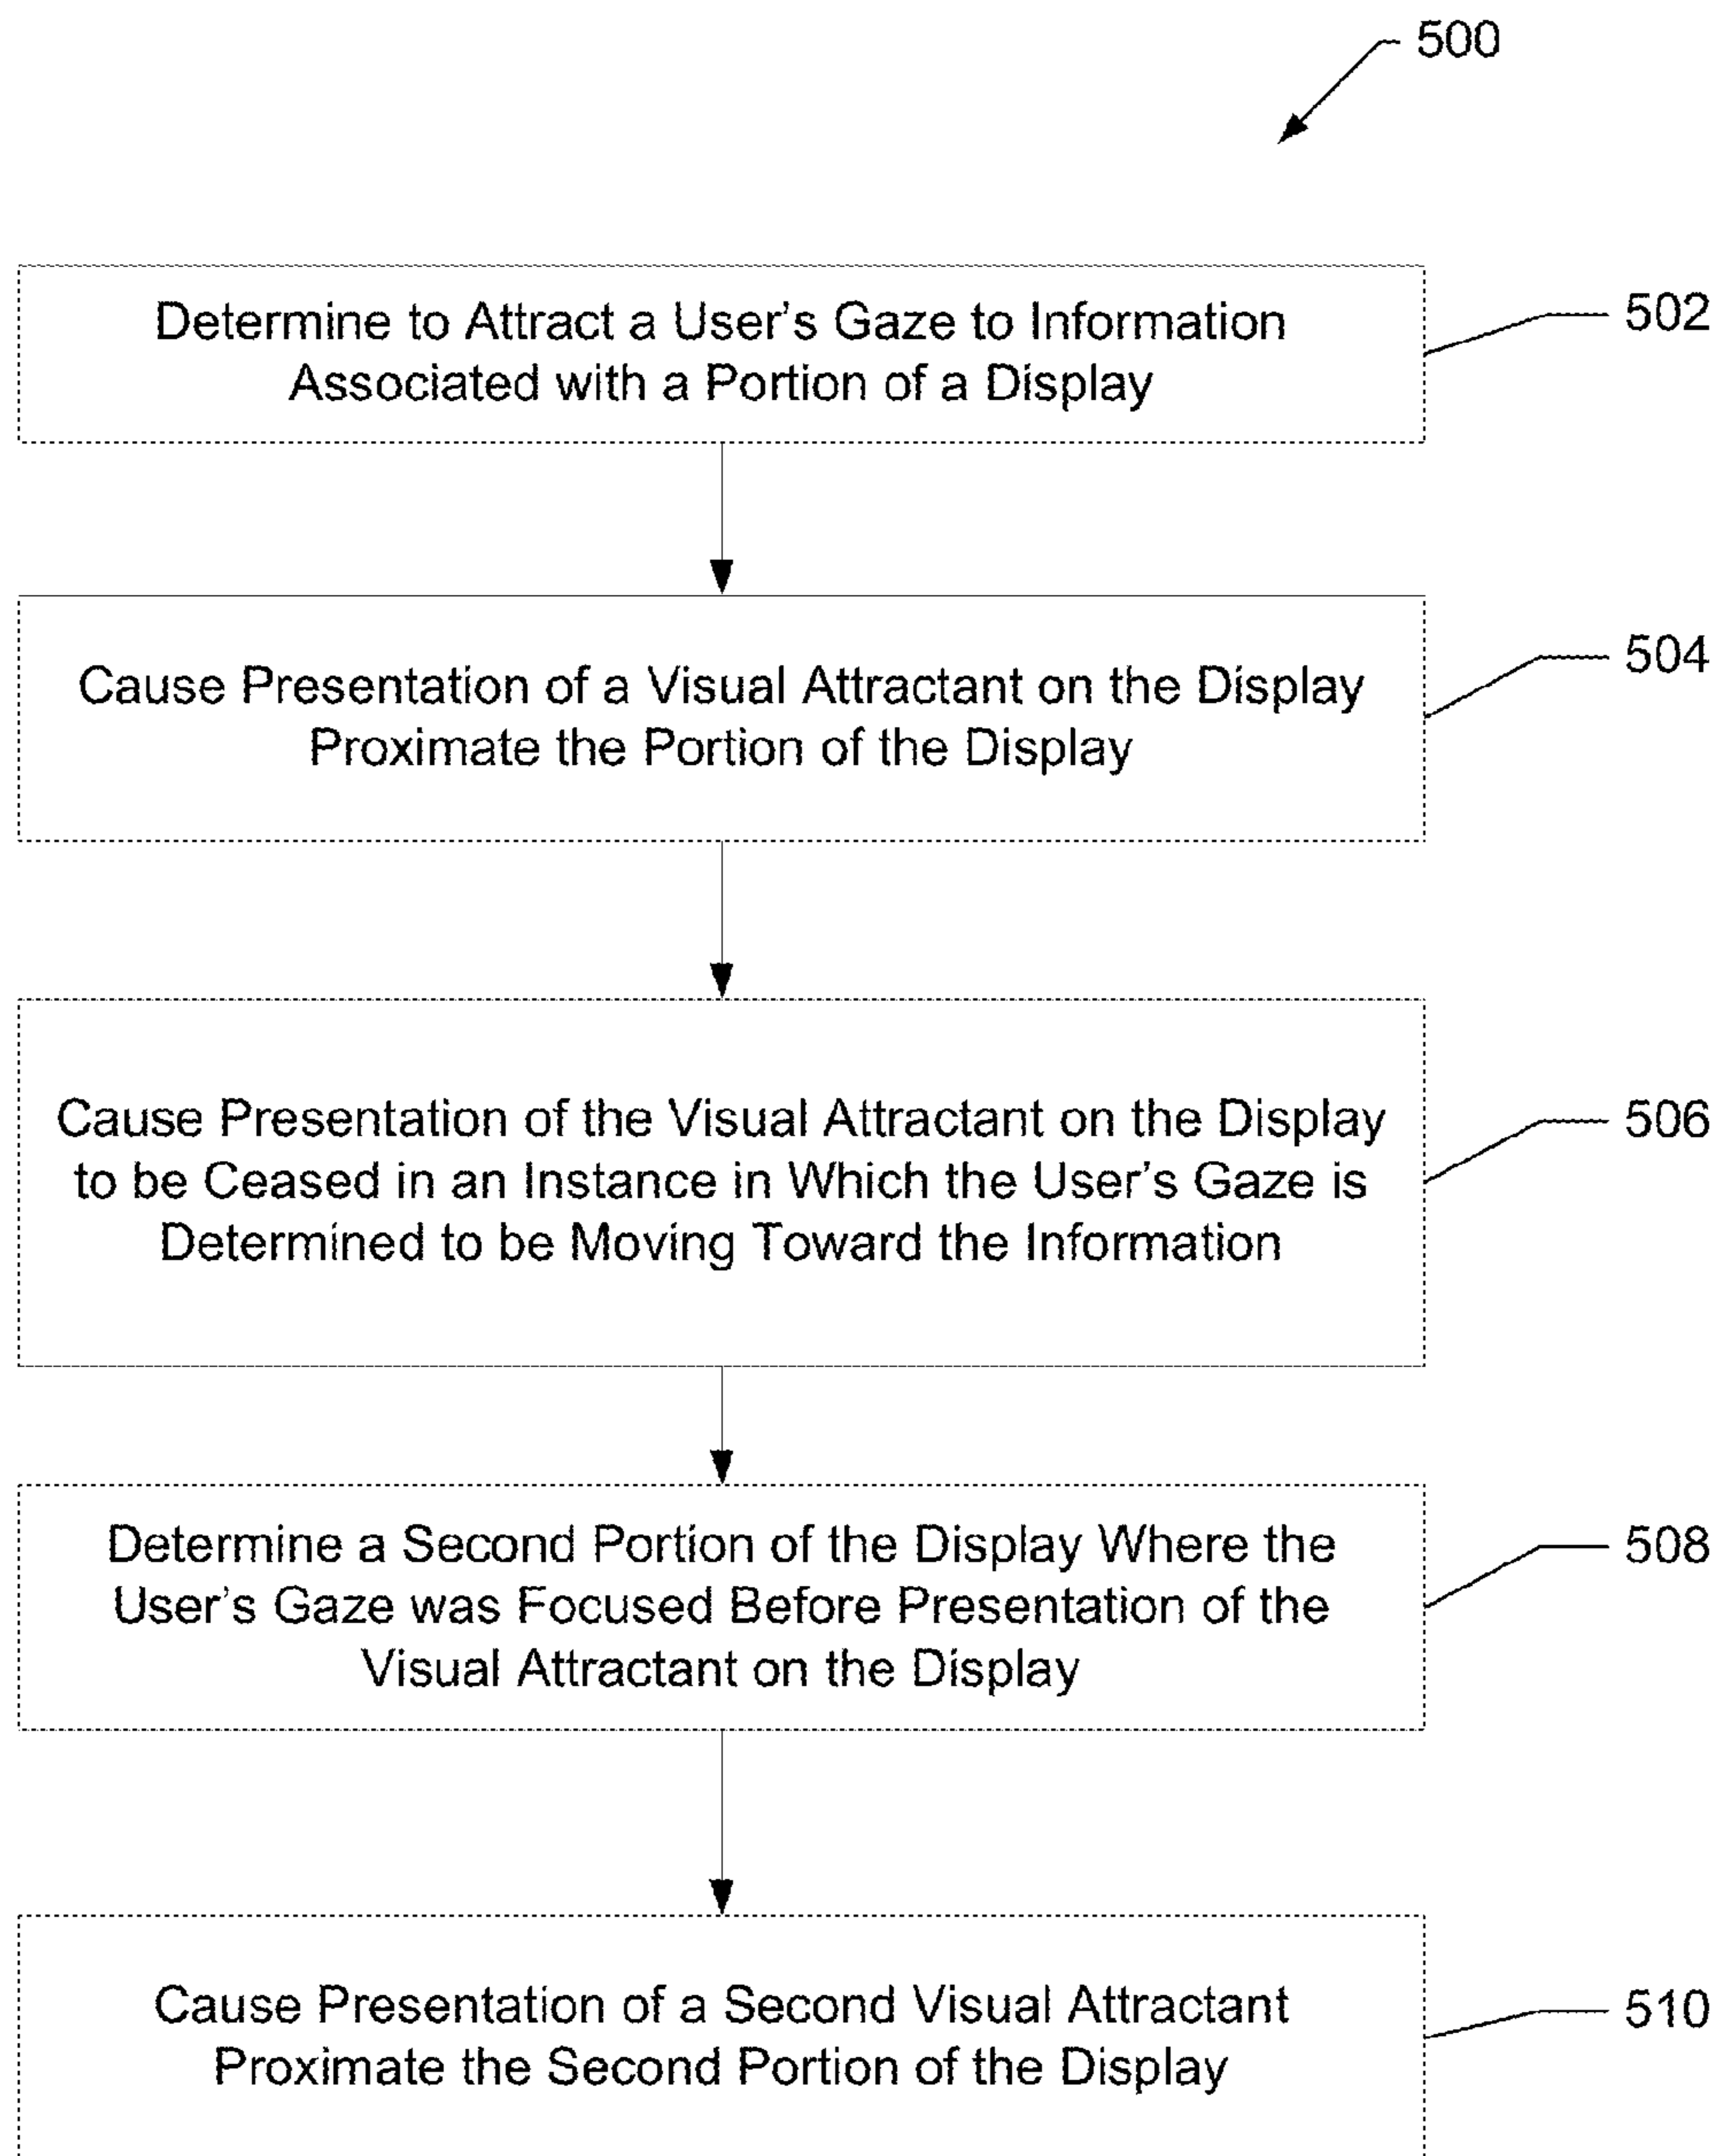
500

Determine to Attract a User's Gaze to Information Associated with a Portion of a Display

502

Cause Presentation of a Visual Attractant on the Display Proximate the Portion of the Display

504

Cause Presentation of the Visual Attractant on the Display to be Ceased in an Instance in Which the User's Gaze is Determined to be Moving Toward the Information

506

Determine a Second Portion of the Display Where the User's Gaze was Focused Before Presentation of the Visual Attractant on the Display

508

Cause Presentation of a Second Visual Attractant Proximate the Second Portion of the Display

510